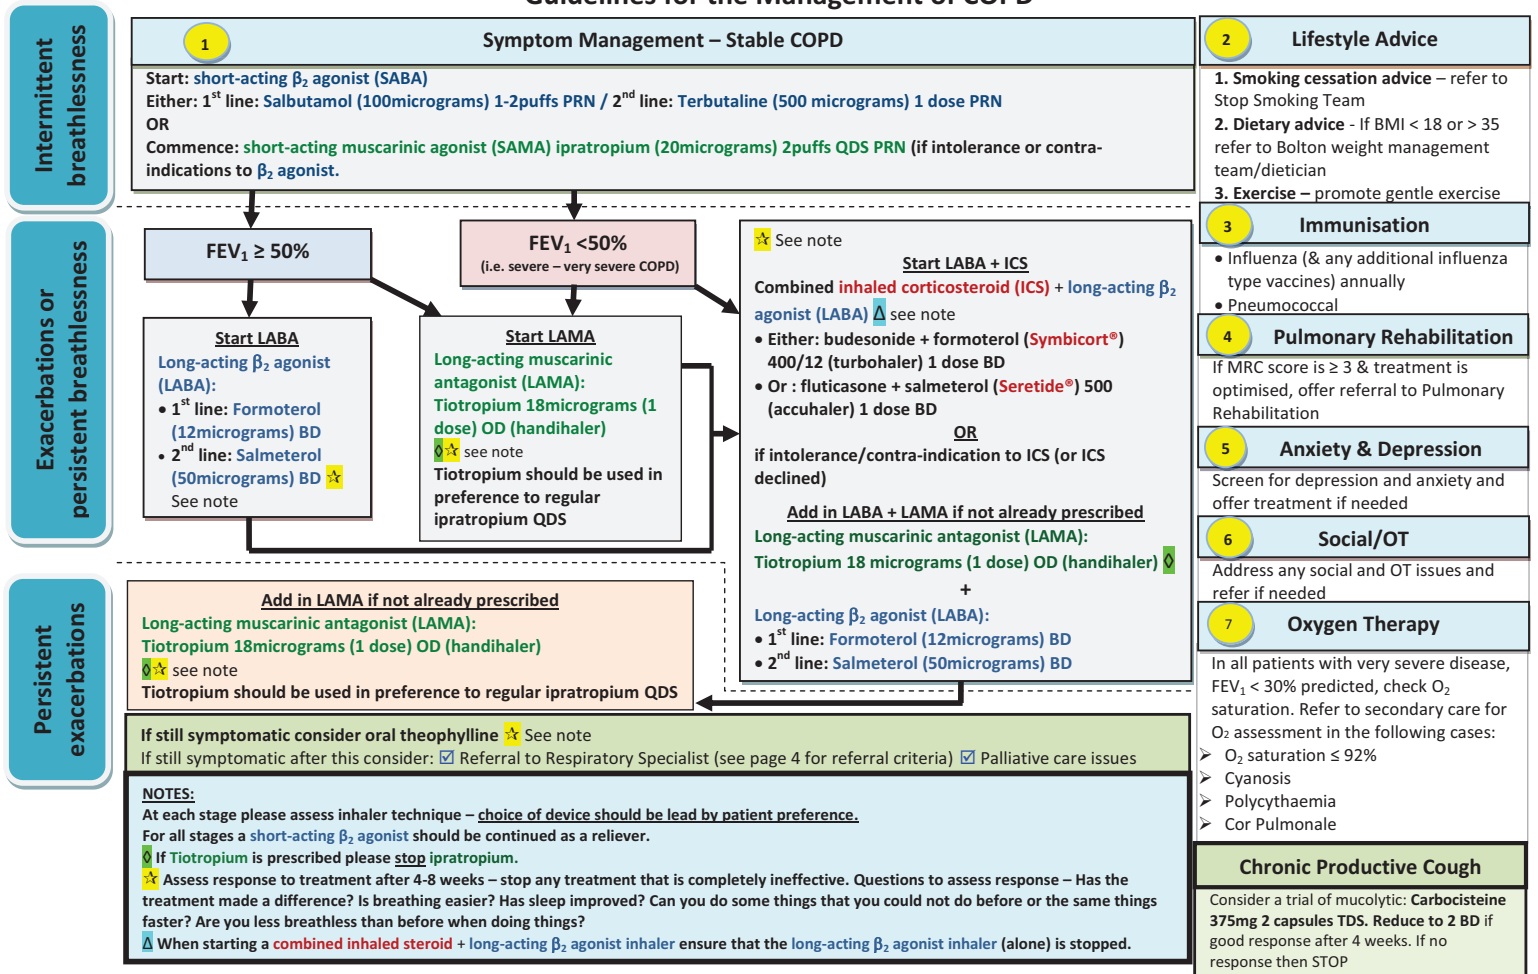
Guidelines for the Management of COPD

Intermittent breathlessness

Exacerbations or persistent breathlessness

Persistent exacerbations

1 Symptom Management – Stable COPD

Start: short-acting $\beta_2$ agonist (SABA)
Either: 1st line: Salbutamol (100micrograms) 1-2puffs PRN / 2nd line: Terbutaline (500 micrograms) 1 dose PRN
OR
Commence: short-acting muscarinic agonist (SAMA) ipratropium (20micrograms) 2puffs QDS PRN (if intolerance and or contra-indications to $\beta_2$ agonist.

FEV$_1$ ≥ 50%

FEV$_1$ <50%
(i.e. severe – very severe COPD)

Start LABA
Long-acting $\beta_2$ agonist (LABA):
• 1st line: Formoterol (12micrograms) BD
• 2nd line: Salmeterol (50micrograms) BD ☆
See note

Start LAMA
Long-acting muscarinic antagonist (LAMA):
Tiotropium 18micrograms (1 dose) OD (handihaler)
◊☆ see note
Tiotropium should be used in preference to regular ipratropium QDS

☆ See note
Start LABA + ICS
Combined inhaled corticosteroid (ICS) + long-acting $\beta_2$ agonist (LABA) Δ see note
• Either: budesonide + formoterol (Symbicort®) 400/12 (turbohaler) 1 dose BD
• Or : fluticasone + salmeterol (Seretide®) 500 (accuhaler) 1 dose BD
OR
if intolerance/contra-indication to ICS (or ICS declined)
Add in LABA + LAMA if not already prescribed
Long-acting muscarinic antagonist (LAMA):
Tiotropium 18 micrograms (1 dose) OD (handihaler) ◊
+
Long-acting $\beta_2$ agonist (LABA):
• 1st line: Formoterol (12micrograms) BD
• 2nd line: Salmeterol (50micrograms) BD

Add in LAMA if not already prescribed
Long-acting muscarinic antagonist (LAMA):
Tiotropium 18micrograms (1 dose) OD (handihaler)
◊☆ see note
Tiotropium should be used in preference to regular ipratropium QDS

If still symptomatic consider oral theophylline ☆ See note
If still symptomatic after this consider: ☑ Referral to Respiratory Specialist (see page 4 for referral criteria) ☑ Palliative care issues

NOTES:
At each stage please assess inhaler technique – choice of device should be lead by patient preference.
For all stages a short-acting $\beta_2$ agonist should be continued as a reliever.
◊ If Tiotropium is prescribed please stop ipratropium.
☆ Assess response to treatment after 4-8 weeks – stop any treatment that is completely ineffective. Questions to assess response – Has the treatment made a difference? Is breathing easier? Has sleep improved? Can you do some things that you could not do before or the same things faster? Are you less breathless than before when doing things?
Δ When starting a combined inhaled steroid + long-acting $\beta_2$ agonist inhaler ensure that the long-acting $\beta_2$ agonist inhaler (alone) is stopped.

2 Lifestyle Advice
1. Smoking cessation advice – refer to Stop Smoking Team
2. Dietary advice - If BMI < 18 or > 35 refer to Bolton weight management team/dietician
3. Exercise – promote gentle exercise

3 Immunisation
• Influenza (& any additional influenza type vaccines) annually
• Pneumococcal

4 Pulmonary Rehabilitation
If MRC score is ≥ 3 & treatment is optimised, offer referral to Pulmonary Rehabilitation

5 Anxiety & Depression
Screen for depression and anxiety and offer treatment if needed

6 Social/OT
Address any social and OT issues and refer if needed

7 Oxygen Therapy
In all patients with very severe disease, FEV$_1$ < 30% predicted, check $O_2$ saturation. Refer to secondary care for $O_2$ assessment in the following cases:
➢ $O_2$ saturation ≤ 92%
➢ Cyanosis
➢ Polycythaemia
➢ Cor Pulmonale

Chronic Productive Cough
Consider a trial of mucolytic: Carbocisteine 375mg 2 capsules TDS. Reduce to 2 BD if good response after 4 weeks. If no response then STOP